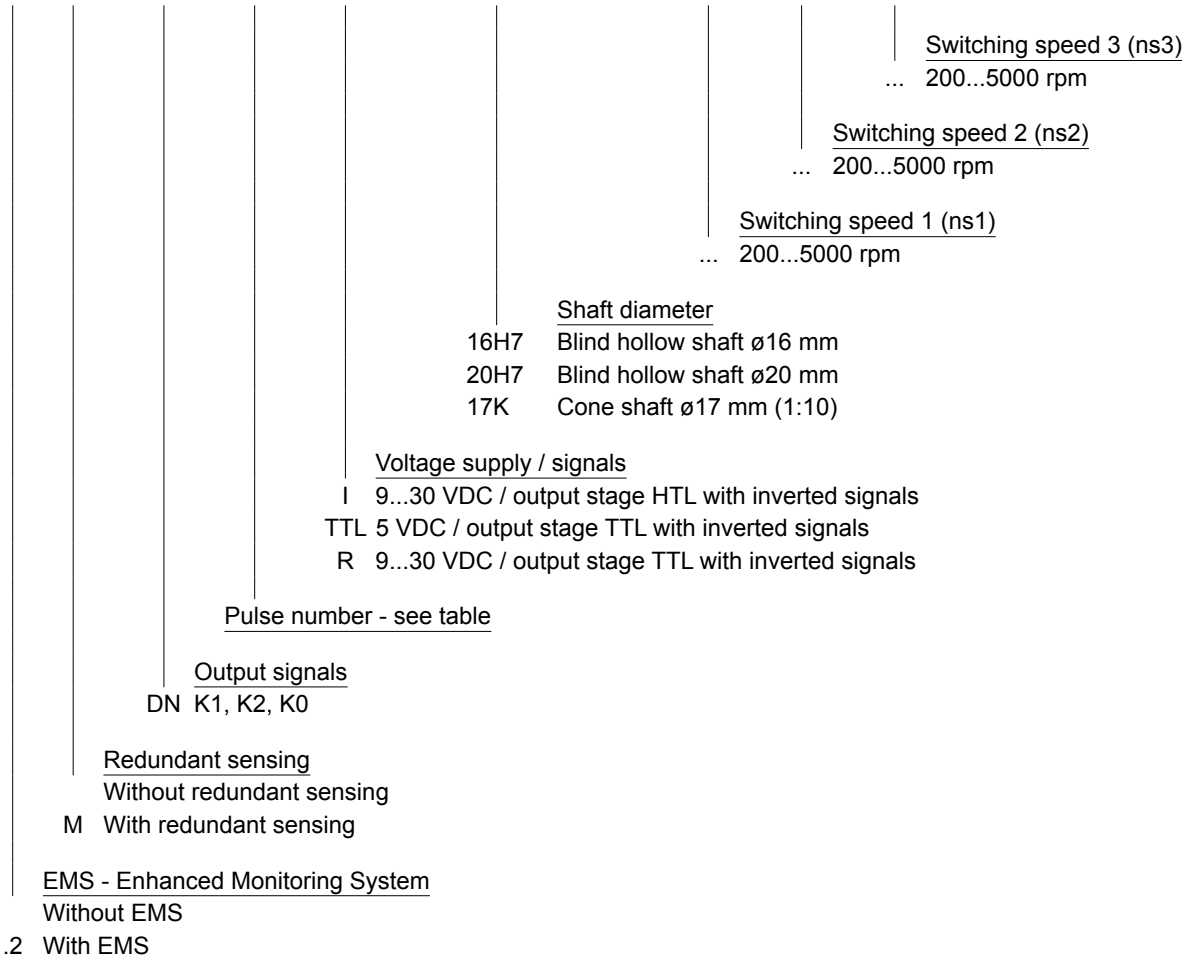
Switching speed 3 (ns3)
... 200...5000 rpm

Switching speed 2 (ns2)
... 200...5000 rpm

Switching speed 1 (ns1)
... 200...5000 rpm

Shaft diameter
16H7 Blind hollow shaft ø16 mm
20H7 Blind hollow shaft ø20 mm
17K Cone shaft ø17 mm (1:10)

Voltage supply / signals
I 9...30 VDC / output stage HTL with inverted signals
TTL 5 VDC / output stage TTL with inverted signals
R 9...30 VDC / output stage TTL with inverted signals

Pulse number - see table

Output signals
DN K1, K2, K0

Redundant sensing
Without redundant sensing
M With redundant sensing

EMS - Enhanced Monitoring System
Without EMS
.2 With EMS